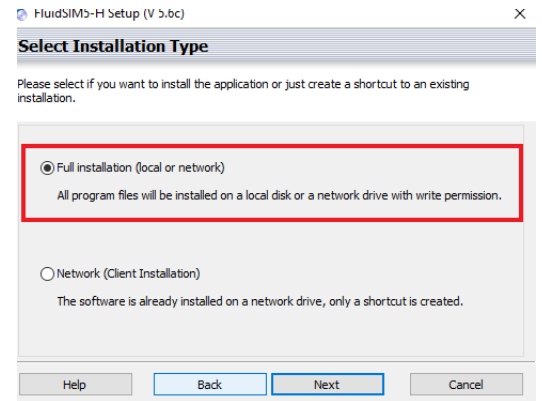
FluidSIM5-H Setup (V 5.6c)

×

Select Installation Type

Please select if you want to install the application or just create a shortcut to an existing installation.

Full installation (local or network)

All program files will be installed on a local disk or a network drive with write permission.

Network (Client Installation)

The software is already installed on a network drive, only a shortcut is created.

Help

Back

Next

Cancel